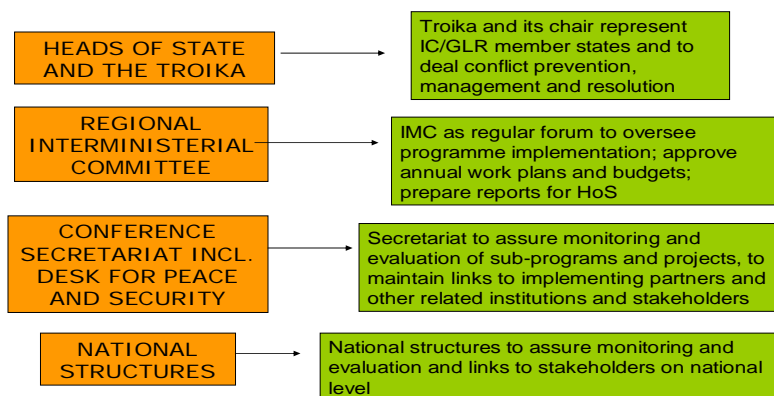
HEADS OF STATE AND THE TROIKA

Troika and its chair represent IC/GLR member states and to deal conflict prevention, management and resolution

REGIONAL INTERMINISTERIAL COMMITTEE

IMC as regular forum to oversee programme implementation; approve annual work plans and budgets; prepare reports for HoS

CONFERENCE SECRETARIAT INCL. DESK FOR PEACE AND SECURITY

Secretariat to assure monitoring and evaluation of sub-programs and projects, to maintain links to implementing partners and other related institutions and stakeholders

NATIONAL STRUCTURES

National structures to assure monitoring and evaluation and links to stakeholders on national level